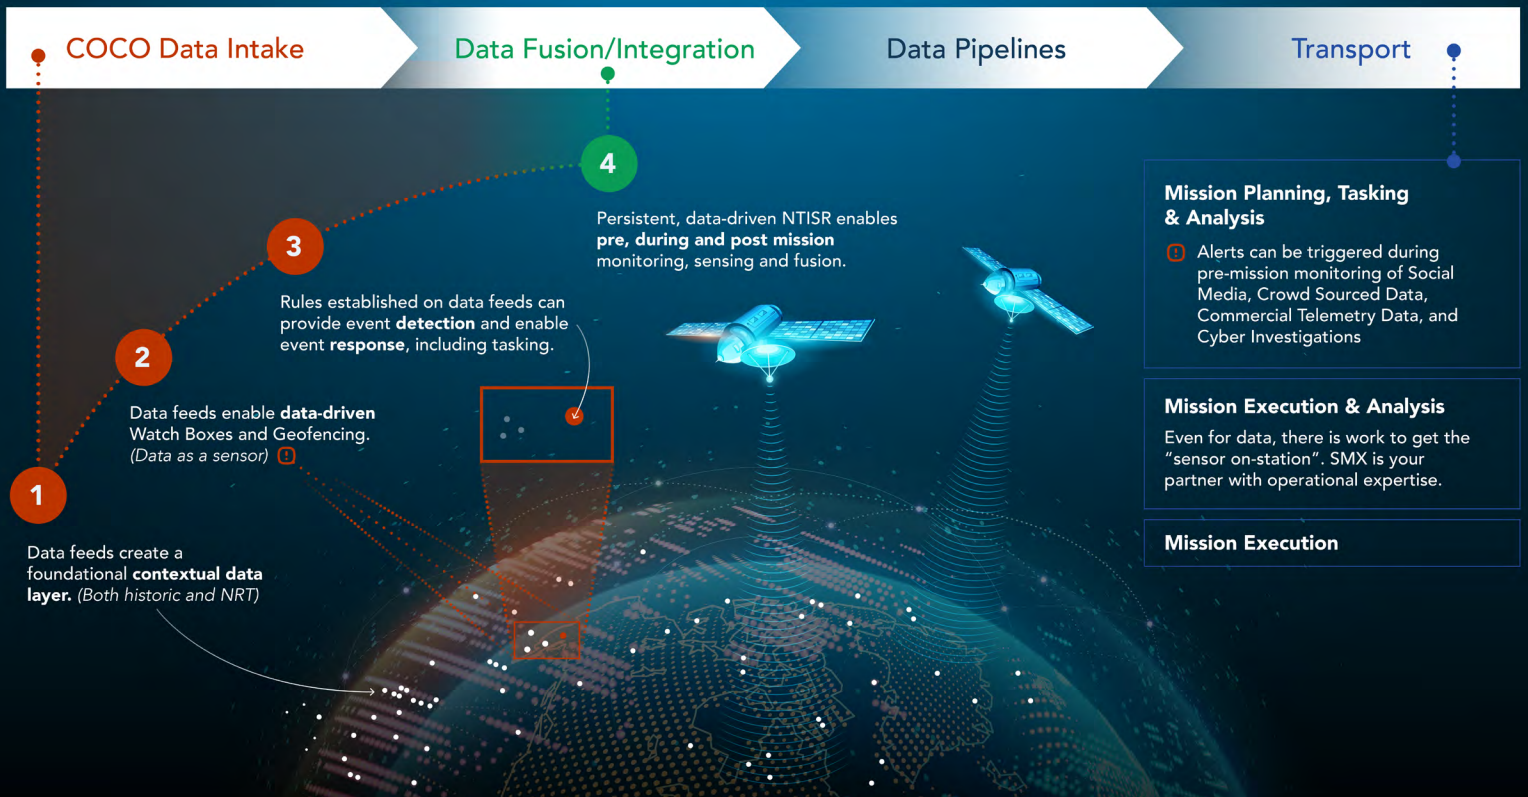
COCO Data Intake

Data Fusion/Integration

Data Pipelines

Transport

4

Persistent, data-driven NTISR enables **pre, during and post mission** monitoring, sensing and fusion.

3

Rules established on data feeds can provide event **detection** and enable event **response**, including tasking.

2

Data feeds enable **data-driven** Watch Boxes and Geofencing. *(Data as a sensor)*

1

Data feeds create a foundational **contextual data layer.** *(Both historic and NRT)*

**Mission Planning, Tasking & Analysis**

Alerts can be triggered during pre-mission monitoring of Social Media, Crowd Sourced Data, Commercial Telemetry Data, and Cyber Investigations

**Mission Execution & Analysis**

Even for data, there is work to get the "sensor on-station". SMX is your partner with operational expertise.

**Mission Execution**